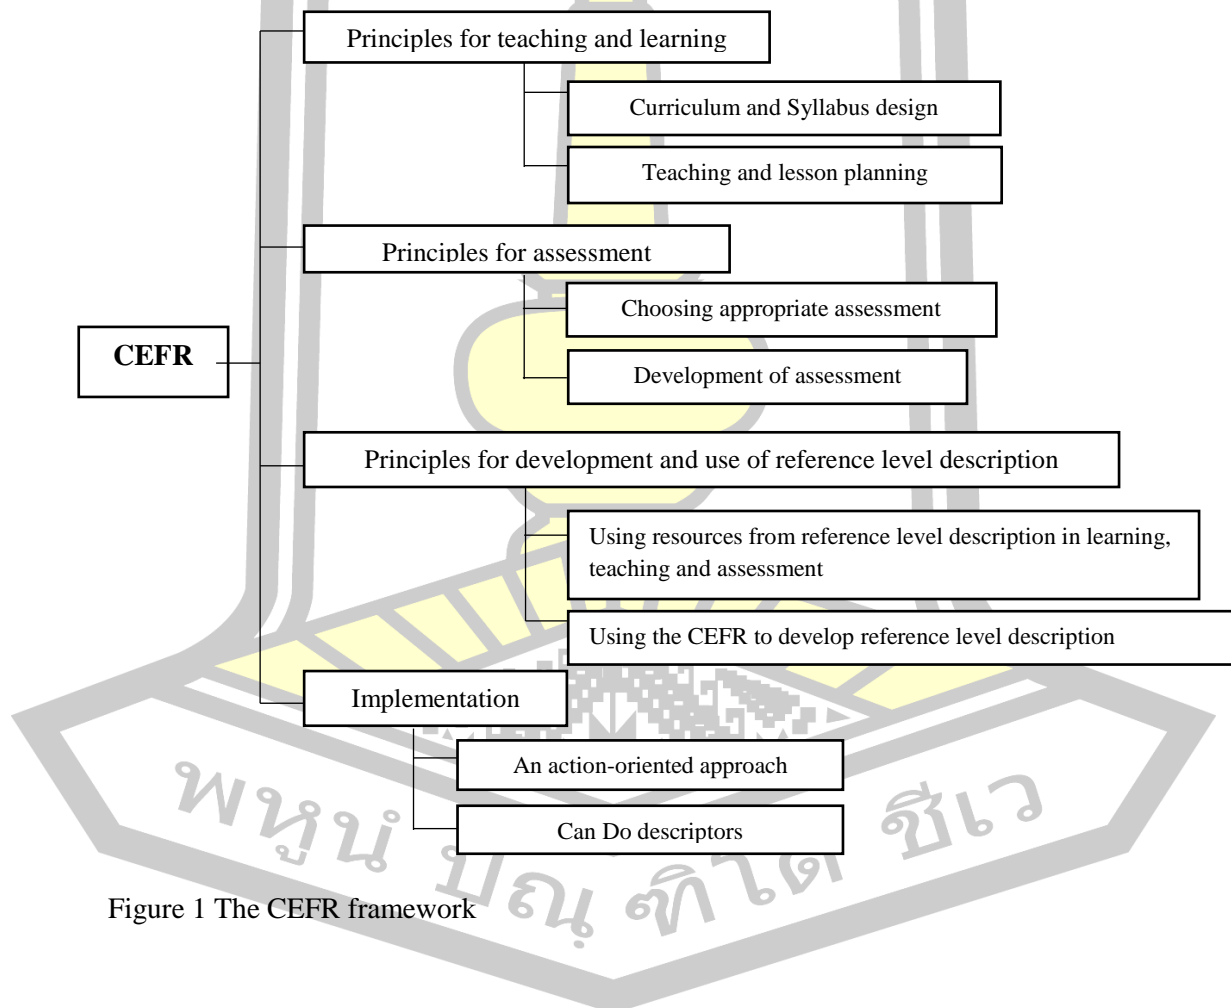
CEFR

Principles for teaching and learning

Curriculum and Syllabus design

Teaching and lesson planning

Principles for assessment

Choosing appropriate assessment

Development of assessment

Principles for development and use of reference level description

Using resources from reference level description in learning, teaching and assessment

Using the CEFR to develop reference level description

Implementation

An action-oriented approach

Can Do descriptors

พหูน ปณ ฑิตโต ชีเว

Figure 1 The CEFR framework